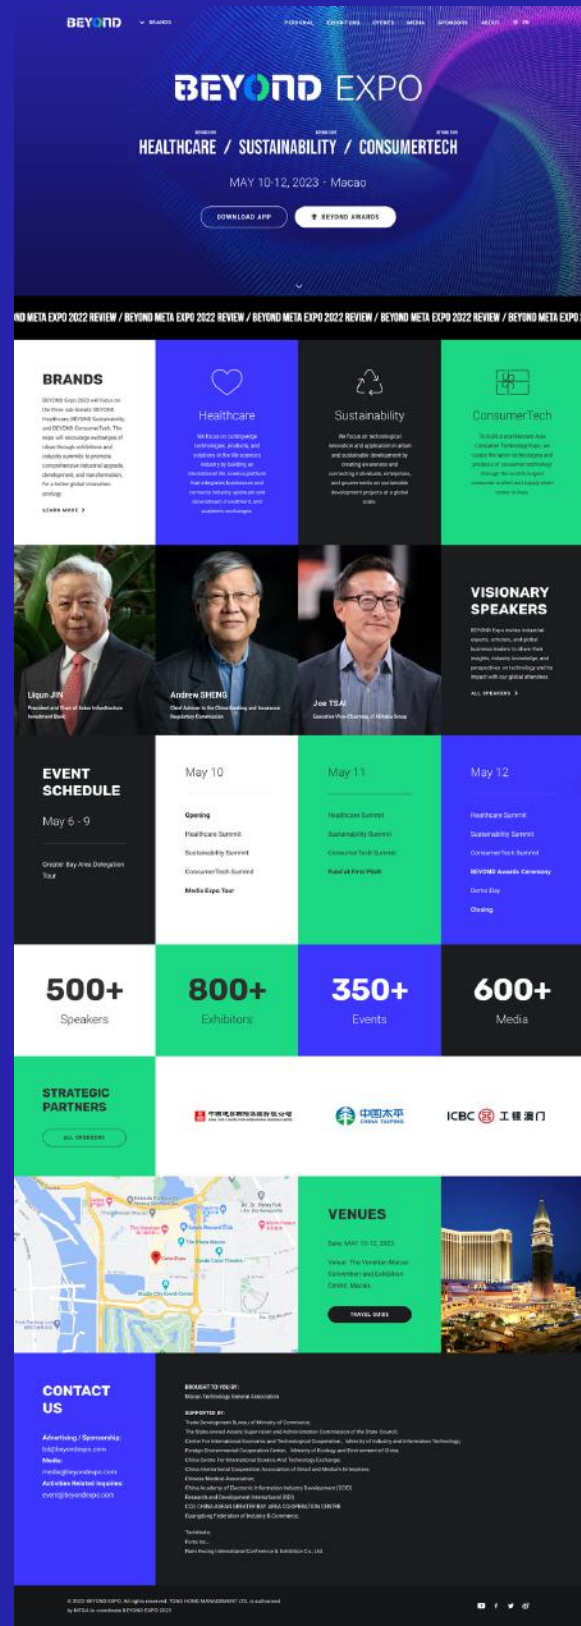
BEYOND BRANDS

BEYOND EXPO

HEALTHCARE / SUSTAINABILITY / CONSUMERTECH

MAY 10-12, 2023 · Macao

DOWNLOAD APP

BEYOND AWARDS

ND META EXPO 2022 REVIEW / BEYOND META EXPO 2022 REVIEW / BEYOND META EXPO 2022 REVIEW / BEYOND META EXPO 2022 REVIEW / BEYOND META EXPO 2

BRANDS

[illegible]

LEARN MORE

Healthcare

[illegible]

Sustainability

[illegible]

ConsumerTech

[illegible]

Liqun JIN

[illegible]

Andrew SHENG

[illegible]

Joe TSAI

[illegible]

VISIONARY SPEAKERS

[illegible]

ALL SPEAKERS

EVENT SCHEDULE

May 6 - 9

Greater Bay Area Delegation Tour

May 10

Opening
Healthcare Summit
Sustainability Summit
ConsumerTech Summit
Media Expo Tour

May 11

Healthcare Summit
Sustainability Summit
Consumer Tech Summit
Fund at First Pitch

May 12

Healthcare Summit
Sustainability Summit
Consumer Tech Summit
BEYOND Awards Ceremony
Demo Day
Closing

500+
Speakers

800+
Exhibitors

350+
Events

600+
Media

STRATEGIC PARTNERS

ALL SPONSORS

中国太平 CHINA TAIPING

ICBC 工银澳门

VENUES

Date: MAY 10-12, 2023

Venue: The Venetian Macao Convention and Exhibition Center, Macao

TRAVEL GUIDE

CONTACT US

Advertising / Sponsorship:
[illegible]
Media:
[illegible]
Activities Related Inquiries:
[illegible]

BROUGHT TO YOU BY:
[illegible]

SUPPORTED BY:
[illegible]

© 2023 BEYOND EXPO. All rights reserved. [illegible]